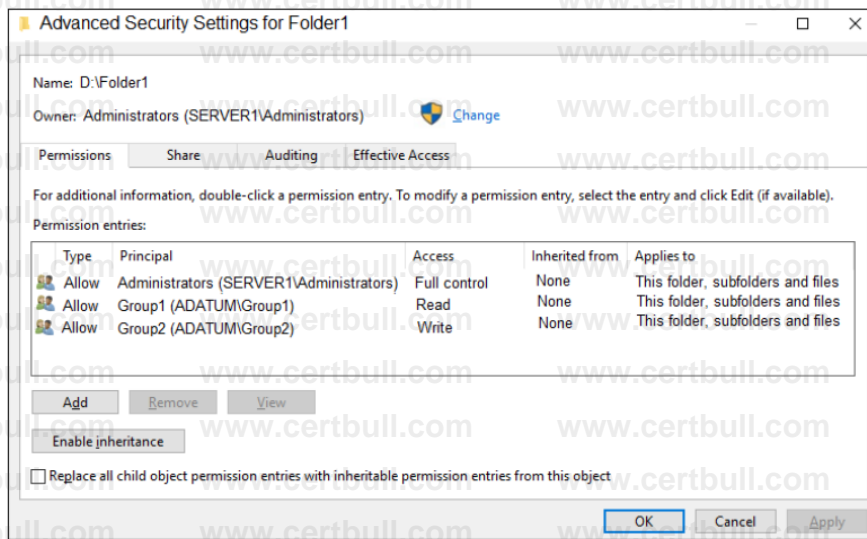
Advanced Security Settings for Folder1

Name: D:\Folder1

Owner: Administrators (SERVER1\Administrators) Change

Permissions | Share | Auditing | Effective Access

For additional information, double-click a permission entry. To modify a permission entry, select the entry and click Edit (if available).

Permission entries:

| Type | Principal | Access | Inherited from | Applies to |
|---|---|---|---|---|
| Allow | Administrators (SERVER1\Administrators) | Full control | None | This folder, subfolders and files |
| Allow | Group1 (ADATUM\Group1) | Read | None | This folder, subfolders and files |
| Allow | Group2 (ADATUM\Group2) | Write | None | This folder, subfolders and files |

Add | Remove | View

Enable inheritance

Replace all child object permission entries with inheritable permission entries from this object

OK | Cancel | Apply

www.certbull.com